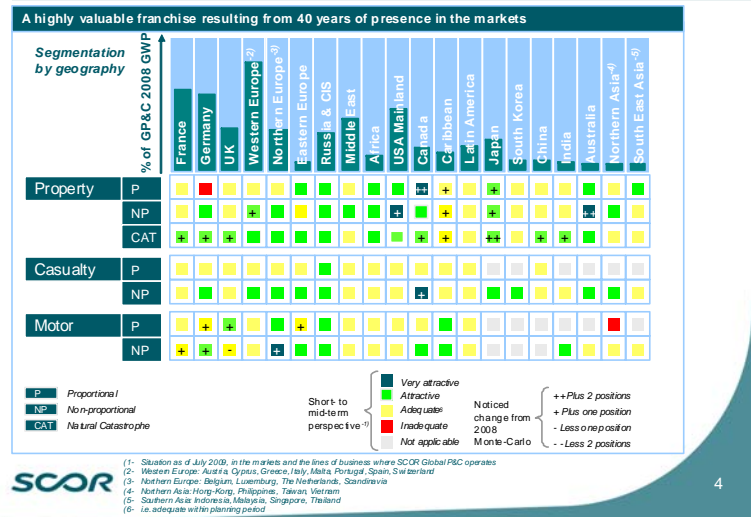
A highly valuable franchise resulting from 40 years of presence in the markets

Segmentation by geography

% of GP&C 2008 GWP

France
Germany
UK
Western Europe (2)
Northern Europe (3)
Eastern Europe
Russia & CIS
Middle East
Africa
USA Mainland
Canada
Caribbean
Latin America
Japan
South Korea
China
India
Australia
Northern Asia (4)
South East Asia (5)

Property P ++ + +
NP + + + + + ++
CAT + + + + + ++ + +

Casualty P
NP +

Motor P + + +
NP + + - +

P Proportional
NP Non-proportional
CAT Natural Catastrophe

Short- to mid-term perspective (1)

Very attractive
Attractive
Adequate (6)
Inadequate
Not applicable

Noticed change from 2008 Monte-Carlo

++ Plus 2 positions
+ Plus one position
- Less one position
- - Less 2 positions

(1- Situation as of July 2009, in the markets and the lines of business where SCOR Global P&C operates
(2- Western Europe: Austria, Cyprus, Greece, Italy, Malta, Portugal, Spain, Switzerland
(3- Northern Europe: Belgium, Luxemburg, The Netherlands, Scandinavia
(4- Northern Asia: Hong-Kong, Philippines, Taiwan, Vietnam
(5- Southern Asia: Indonesia, Malaysia, Singapore, Thailand
(6- i.e. adequate within planning period

SCOR

4